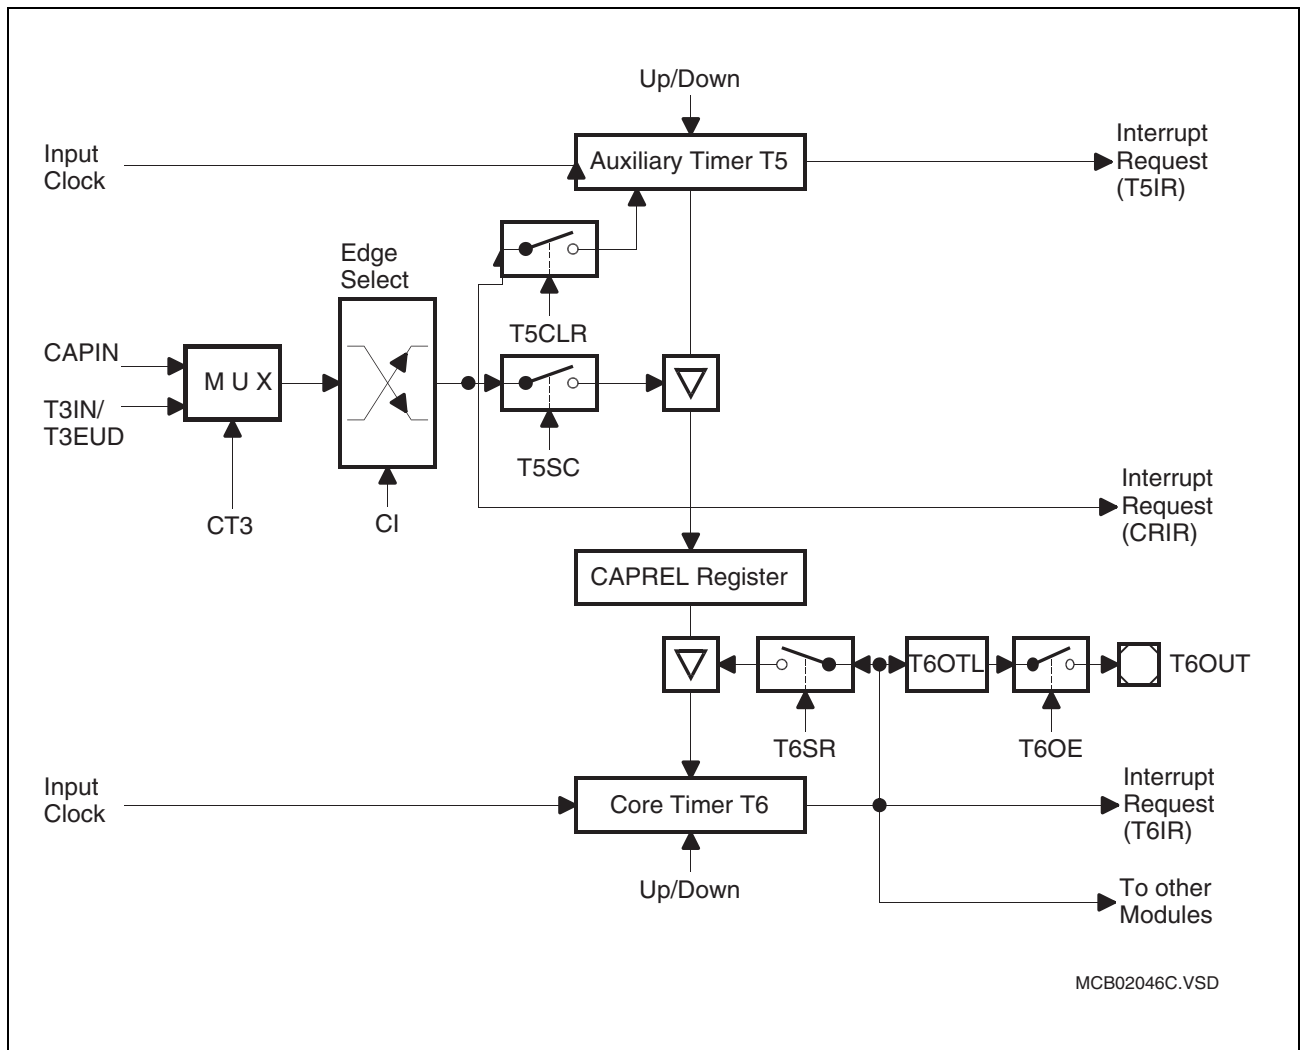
Up/Down

Input Clock

Auxiliary Timer T5

Interrupt Request (T5IR)

Edge Select

T5CLR

CAPIN

M U X

T3IN/ T3EUD

T5SC

CT3

CI

Interrupt Request (CRIR)

CAPREL Register

T6OTL

T6OUT

T6SR

T6OE

Input Clock

Core Timer T6

Interrupt Request (T6IR)

Up/Down

To other Modules

MCB02046C.VSD